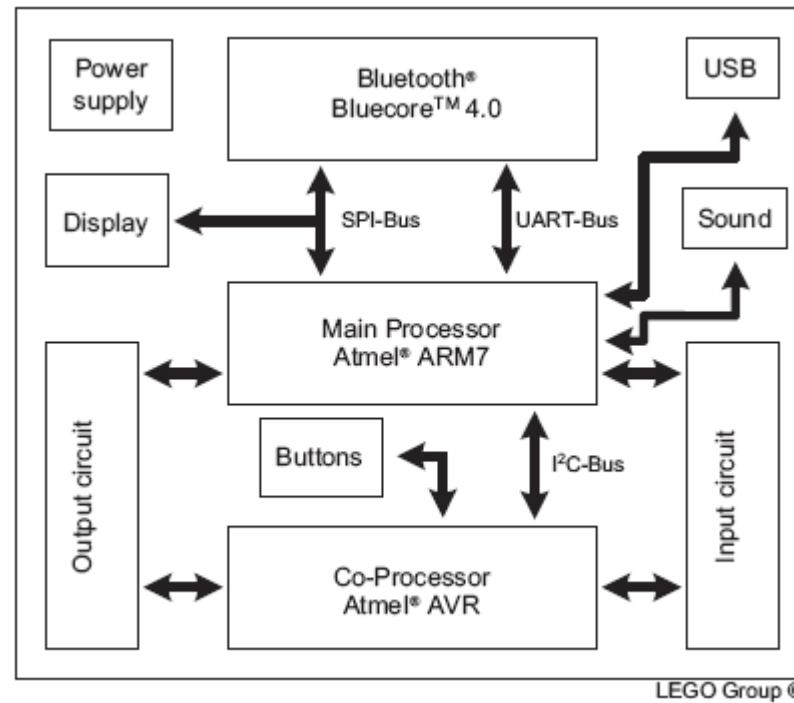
Power supply

Bluetooth® Bluecore$^{TM}$ 4.0

USB

Display

SPI-Bus

UART-Bus

Sound

Main Processor Atmel® ARM7

Output circuit

Input circuit

Buttons

I$^2$C-Bus

Co-Processor Atmel® AVR

LEGO Group ©